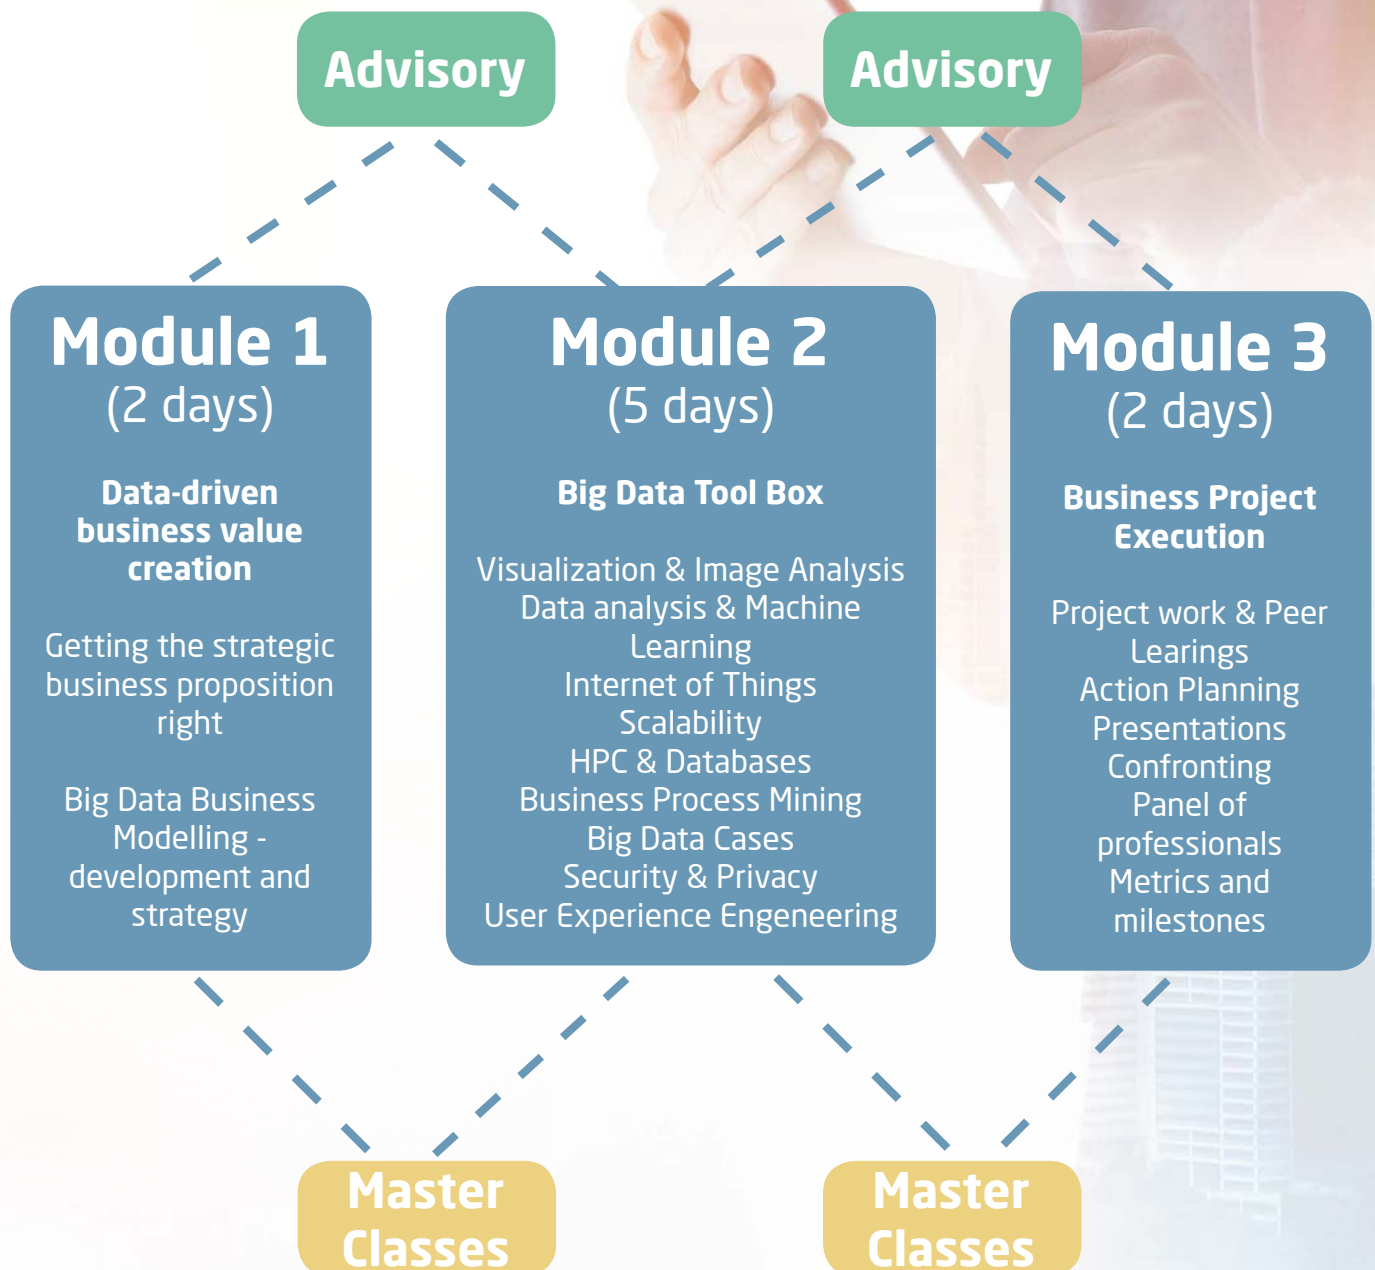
Advisory

Advisory

Module 1
(2 days)

Data-driven business value creation

Getting the strategic business proposition right

Big Data Business Modelling - development and strategy

Module 2
(5 days)

Big Data Tool Box

Visualization & Image Analysis
Data analysis & Machine Learning
Internet of Things
Scalability
HPC & Databases
Business Process Mining
Big Data Cases
Security & Privacy
User Experience Engeneering

Module 3
(2 days)

Business Project Execution

Project work & Peer Learings
Action Planning
Presentations
Confronting Panel of professionals
Metrics and milestones

Master Classes

Master Classes